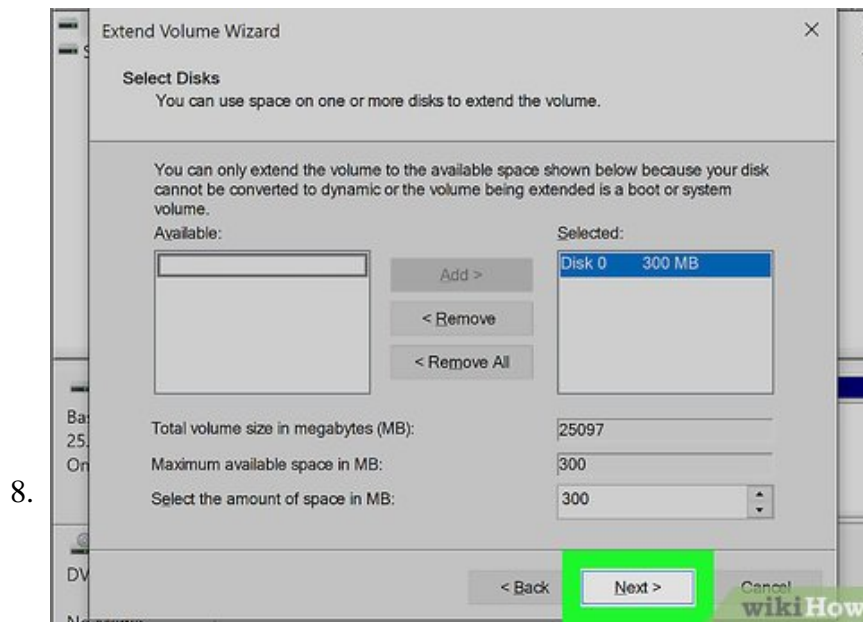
8.

Extend Volume Wizard

Select Disks
You can use space on one or more disks to extend the volume.

You can only extend the volume to the available space shown below because your disk cannot be converted to dynamic or the volume being extended is a boot or system volume.

Available:

Selected:

Disk 0 300 MB

Add >

< Remove

< Remove All

Total volume size in megabytes (MB): 25097

Maximum available space in MB: 300

Select the amount of space in MB: 300

< Back

Next >

Cancel

Ba
25.
On

DV

wikiHow